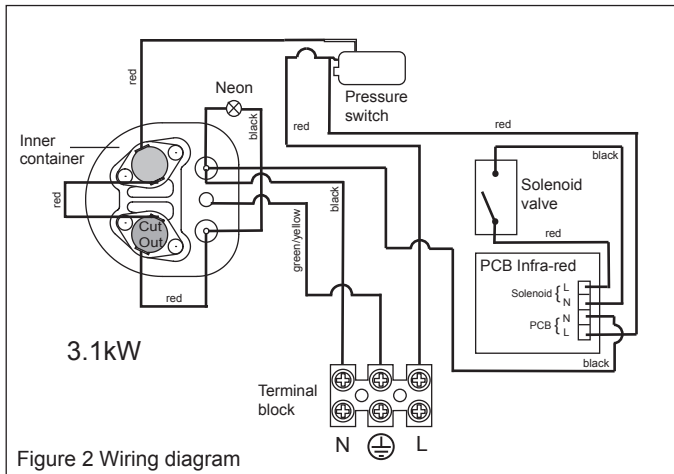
red

Neon

Pressure switch

red

red

black

Inner container

black

black

red

Solenoid valve

Cut Out

red

green/yellow

black

PCB Infra-red

Solenoid $\{ \begin{smallmatrix} L \\ N \end{smallmatrix}$

PCB $\{ \begin{smallmatrix} N \\ L \end{smallmatrix}$

red

3.1kW

black

Terminal block

N

L

Figure 2 Wiring diagram